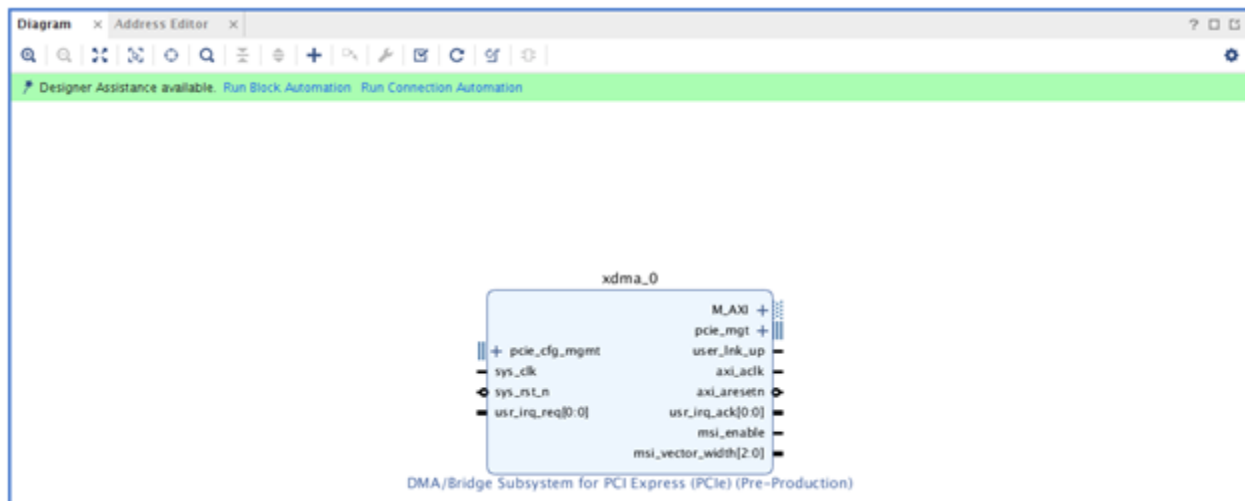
Diagram × Address Editor ×

? ▢ ▢

Designer Assistance available. Run Block Automation Run Connection Automation

xdma_0

M_AXI +
pcie_mgt +
+ pcie_cfg_mgmt
user_lnk_up
sys_clk
axi_aclk
sys_rst_n
axi_aresetn
usr_irq_req[0:0]
usr_irq_ack[0:0]
msi_enable
msi_vector_width[2:0]

DMA/Bridge Subsystem for PCI Express (PCIe) (Pre-Production)